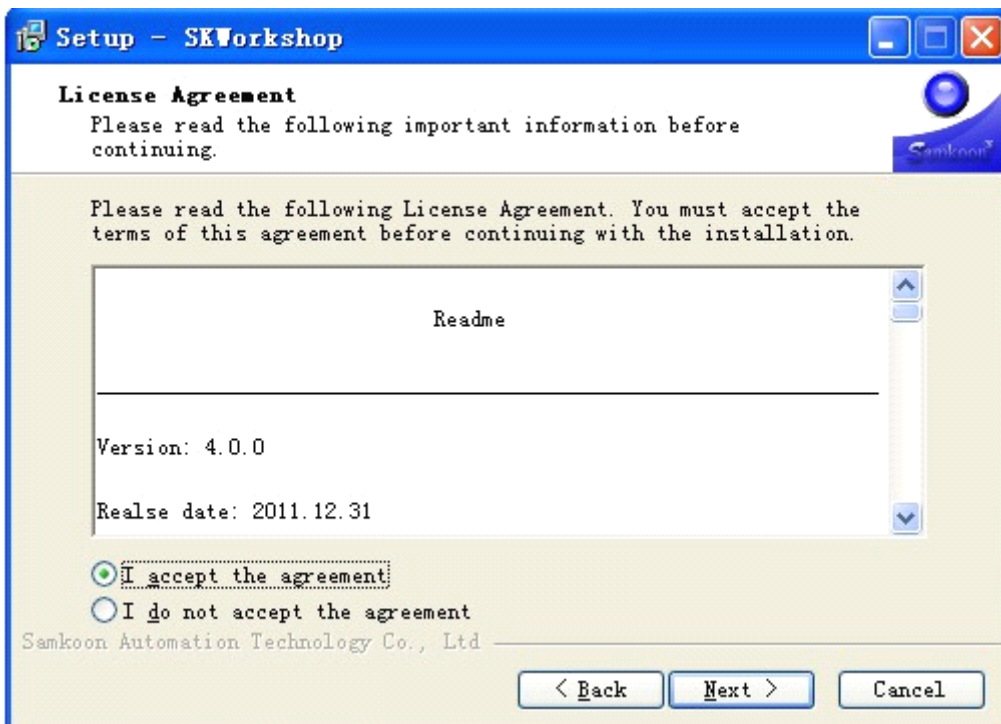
Setup - SKWorkshop

License Agreement
Please read the following important information before continuing.

Samkoon

Please read the following License Agreement. You must accept the terms of this agreement before continuing with the installation.

Readme

Version: 4.0.0

Realse date: 2011.12.31

I accept the agreement
I do not accept the agreement

Samkoon Automation Technology Co., Ltd

< Back
Next >
Cancel